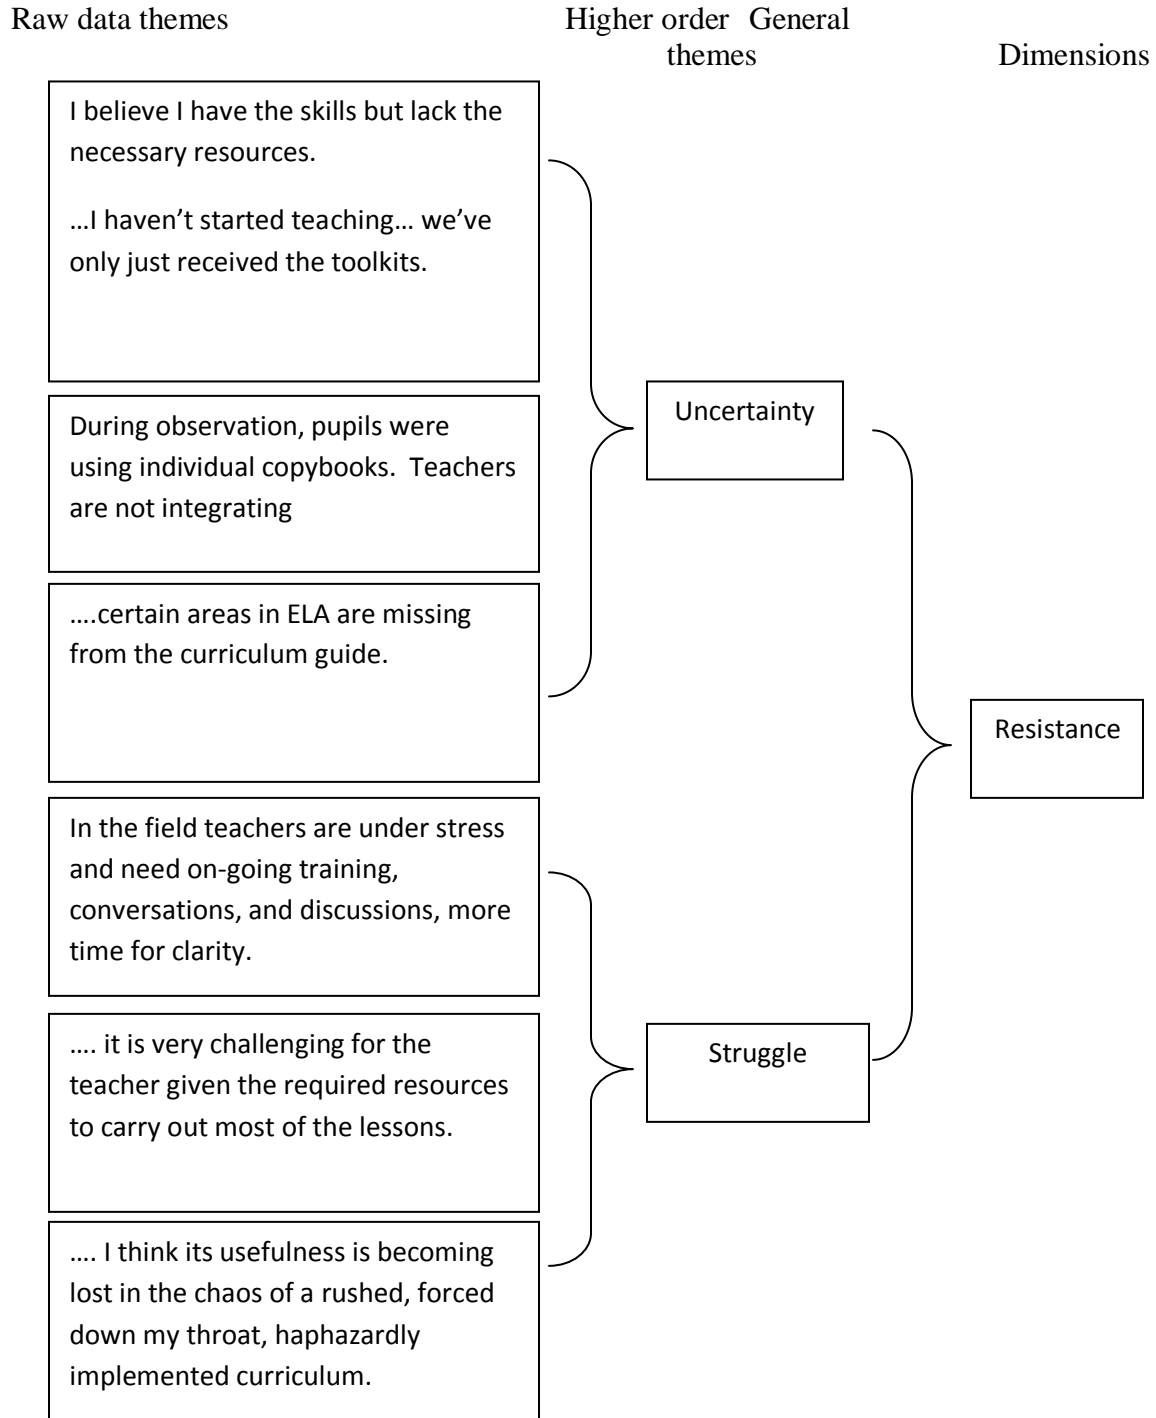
Raw data themes

Higher order General themes

Dimensions

I believe I have the skills but lack the necessary resources.

…I haven't started teaching… we've only just received the toolkits.

During observation, pupils were using individual copybooks. Teachers are not integrating

….certain areas in ELA are missing from the curriculum guide.

Uncertainty

Resistance

In the field teachers are under stress and need on-going training, conversations, and discussions, more time for clarity.

…. it is very challenging for the teacher given the required resources to carry out most of the lessons.

Struggle

…. I think its usefulness is becoming lost in the chaos of a rushed, forced down my throat, haphazardly implemented curriculum.